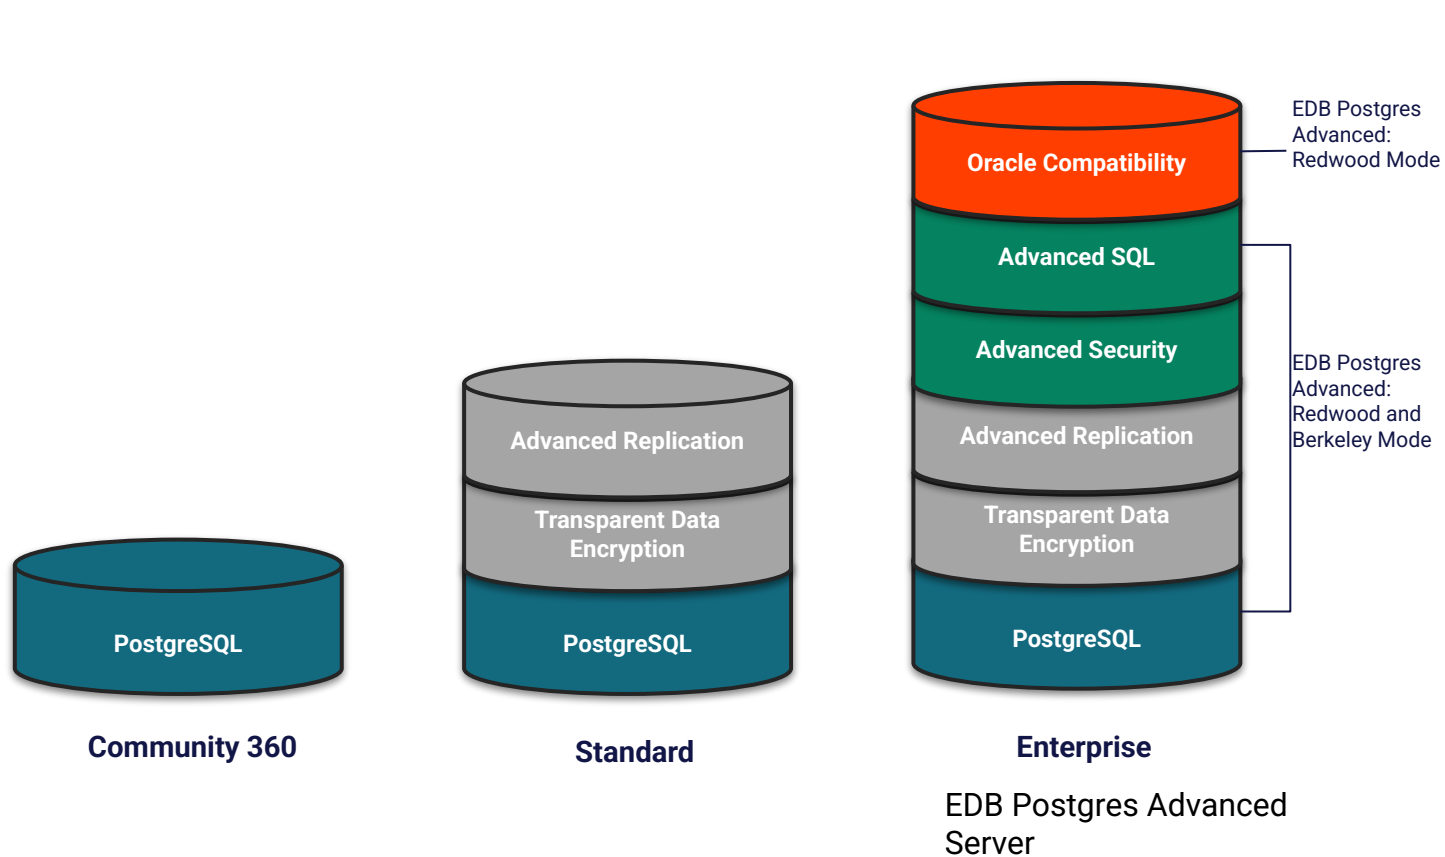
Oracle Compatibility

EDB Postgres Advanced: Redwood Mode

Advanced SQL

Advanced Security

Advanced Replication

Transparent Data Encryption

PostgreSQL

EDB Postgres Advanced: Redwood and Berkeley Mode

Advanced Replication

Transparent Data Encryption

PostgreSQL

PostgreSQL

Community 360

Standard

Enterprise

EDB Postgres Advanced Server